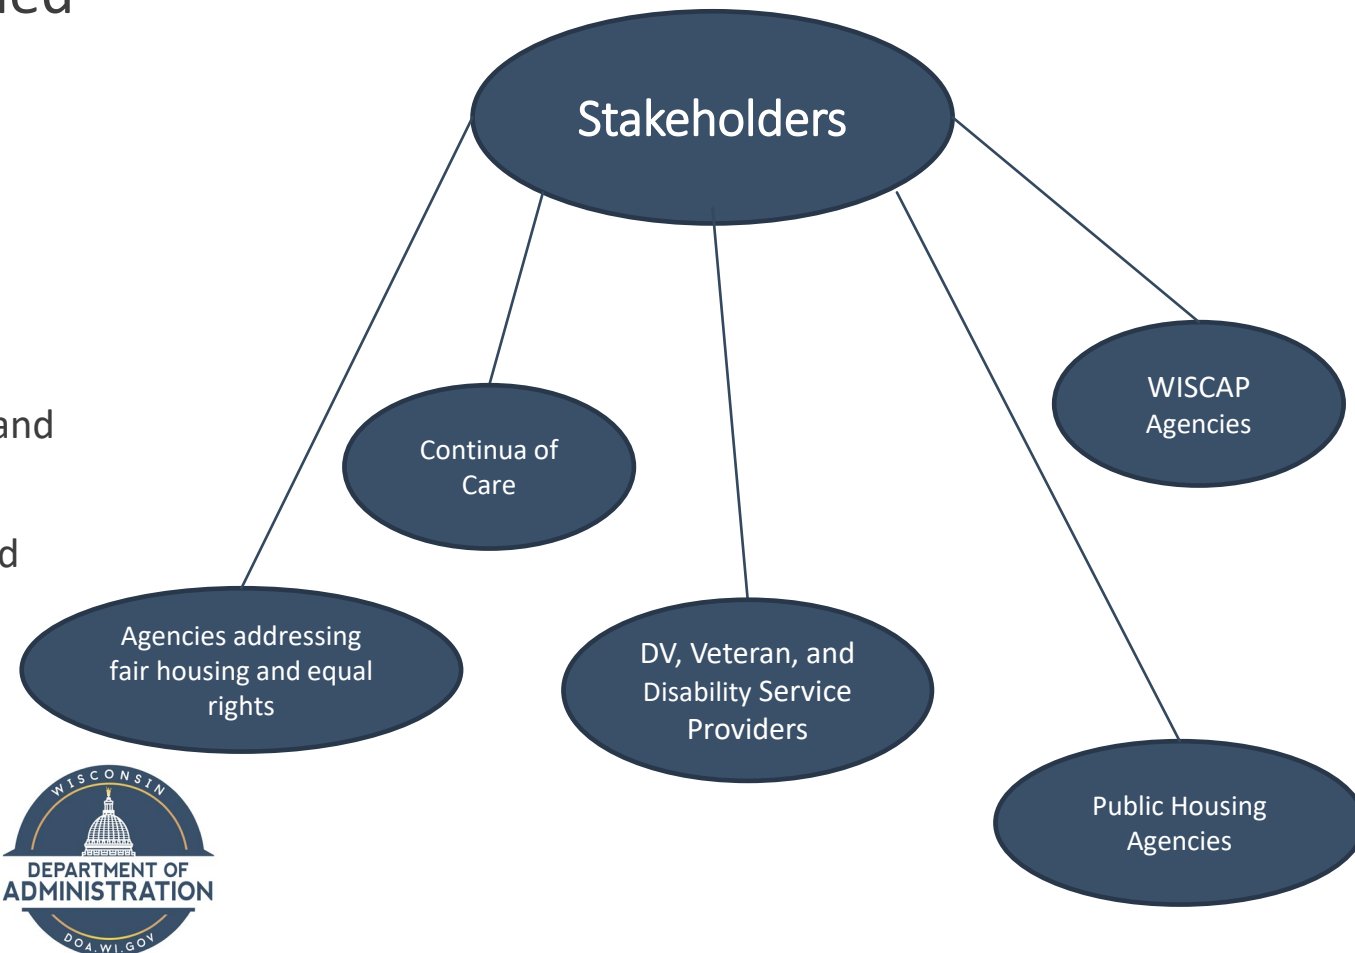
ied

and

d

Stakeholders

Continua of Care

WISCAP Agencies

Agencies addressing fair housing and equal rights

DV, Veteran, and Disability Service Providers

Public Housing Agencies

WISCONSIN
DEPARTMENT OF ADMINISTRATION
DOA.WI.GOV